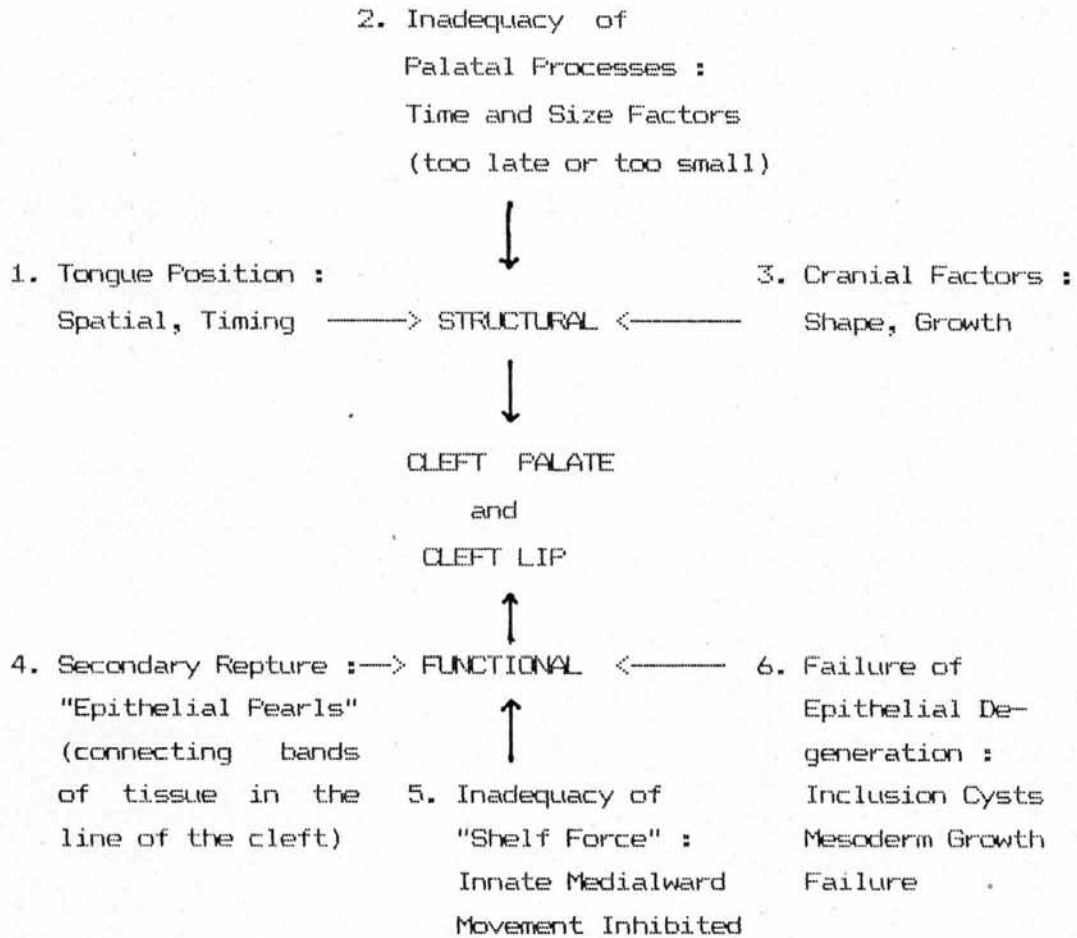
2. Inadequacy of Palatal Processes : Time and Size Factors (too late or too small)

1. Tongue Position : Spatial, Timing ——> STRUCTURAL <—— 3. Cranial Factors : Shape, Growth

CLEFT PALATE and CLEFT LIP

4. Secondary Repture :—> FUNCTIONAL <—— 6. Failure of Epithelial Degeneration : Inclusion Cysts Mesoderm Growth Failure

"Epithelial Pearls" (connecting bands of tissue in the line of the cleft)

5. Inadequacy of "Shelf Force" : Innate Medialward Movement Inhibited